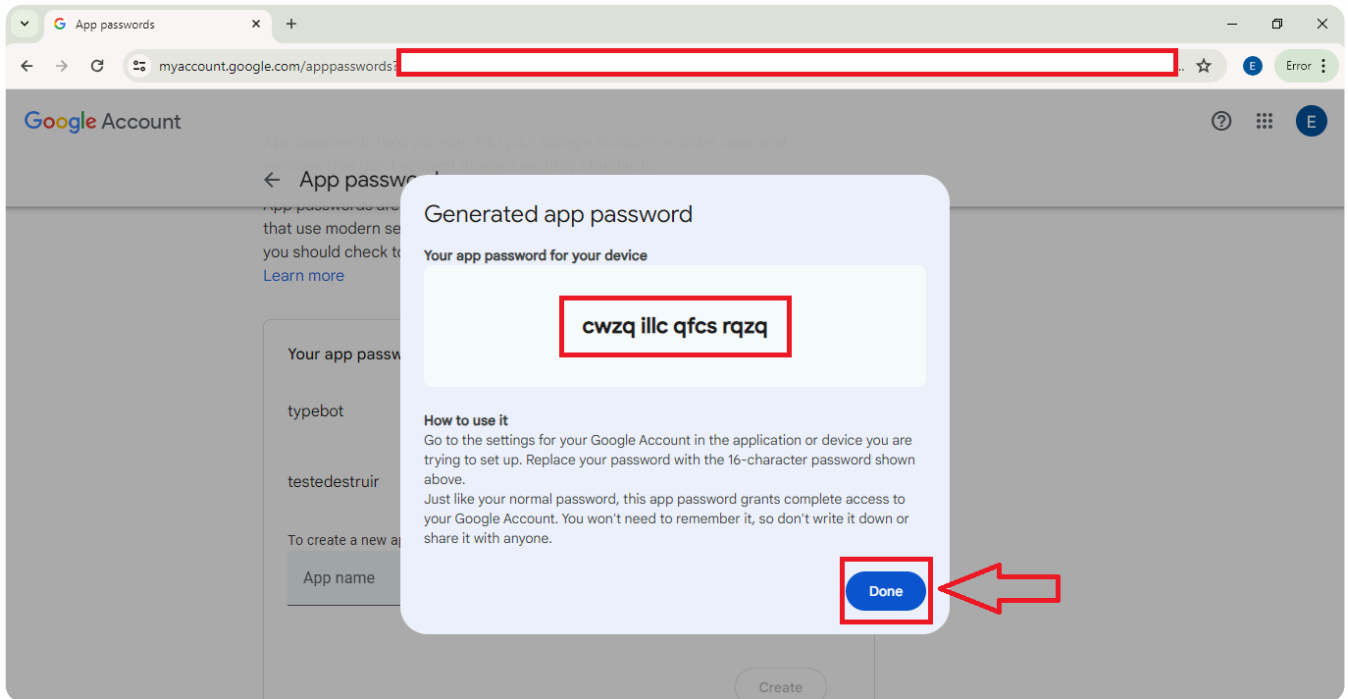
App passwords

myaccount.google.com/apppasswords?

E Error

Google Account

E

App passw

App passwords are
that use modern se
you should check t
Learn more

Your app passw

typebot

testedestruir

To create a new ap

App name

Create

Generated app password

Your app password for your device

cwzq illc qfcs rqzq

How to use it
Go to the settings for your Google Account in the application or device you are trying to set up. Replace your password with the 16-character password shown above.
Just like your normal password, this app password grants complete access to your Google Account. You won't need to remember it, so don't write it down or share it with anyone.

Done